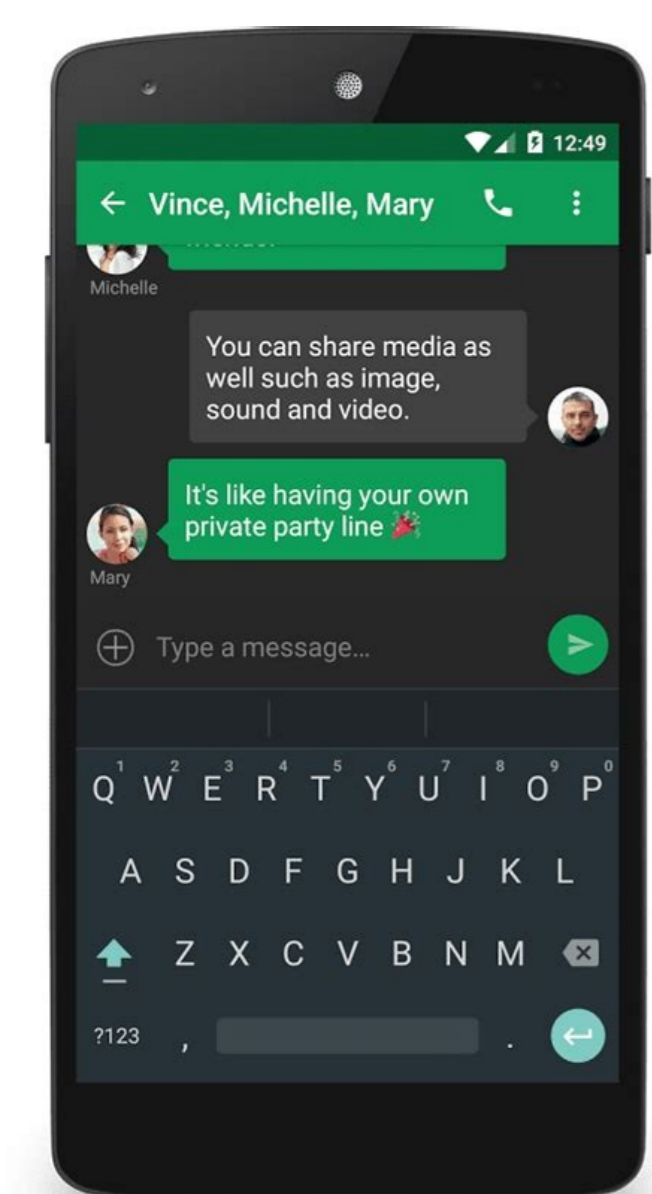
12:49

Vince, Michelle, Mary

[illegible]

Michelle

You can share media as well such as image, sound and video.

It's like having your own private party line 🎉

Mary

Type a message...

1 2 3 4 5 6 7 8 9 0
Q W E R T Y U I O P

A S D F G H J K L

Z X C V B N M

?123 , .